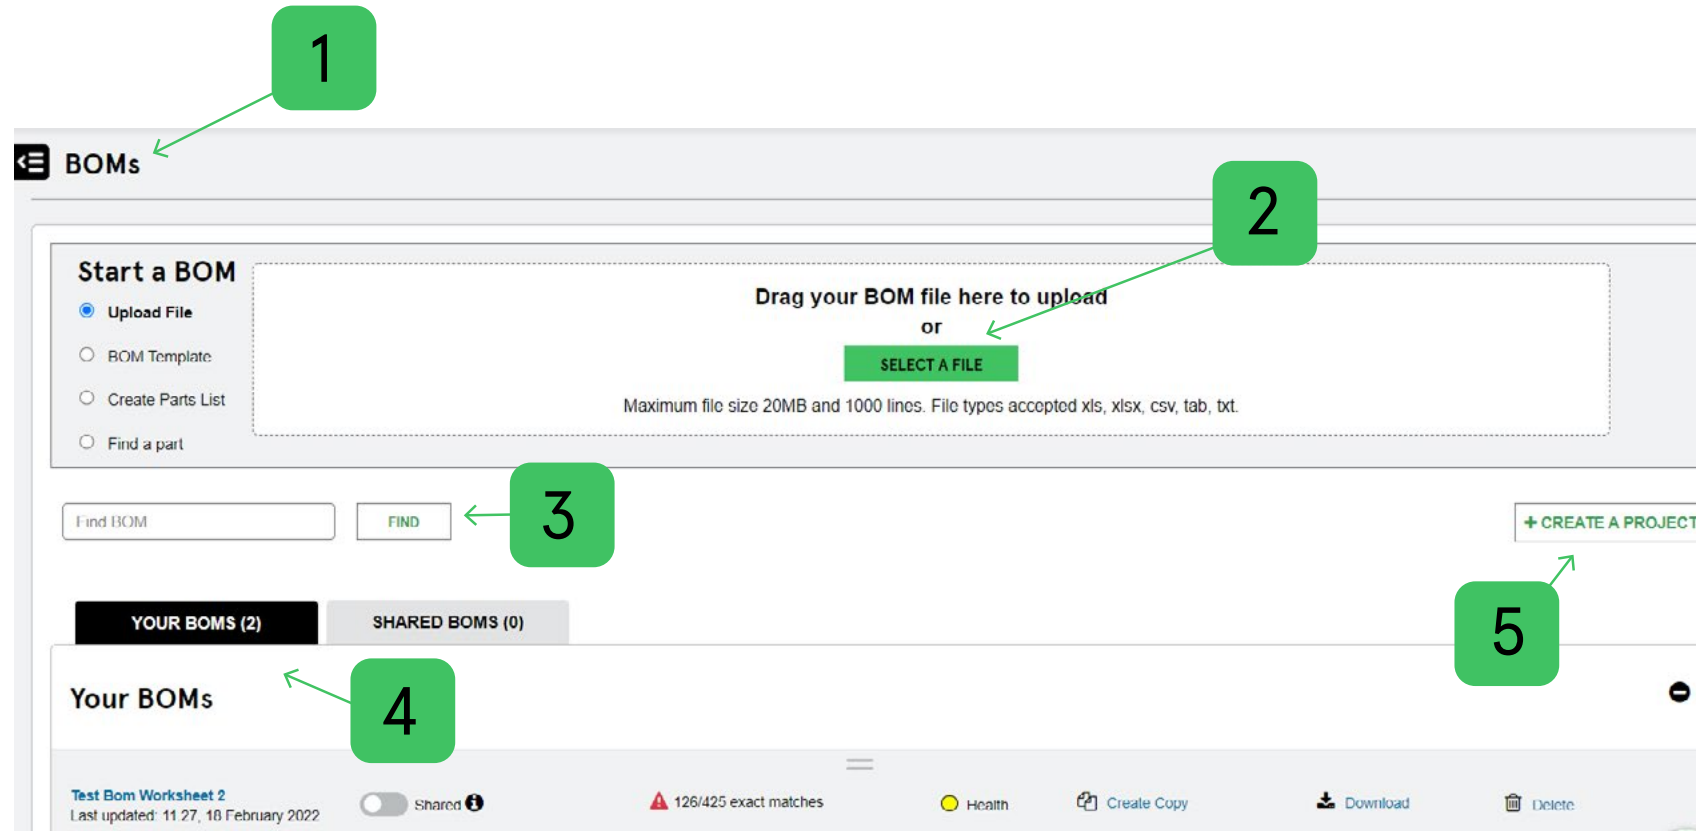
1

BOMs

2

Start a BOM

Upload File

BOM Template

Create Parts List

Find a part

Drag your BOM file here to upload

or

SELECT A FILE

Maximum file size 20MB and 1000 lines. File types accepted xls, xlsx, csv, tab, txt.

Find BOM

FIND

3

+ CREATE A PROJECT

5

YOUR BOMS (2)

SHARED BOMS (0)

Your BOMs

4

Test Bom Worksheet 2
Last updated: 11 27, 18 February 2022

Shared

126/425 exact matches

Health

Create Copy

Download

Delete